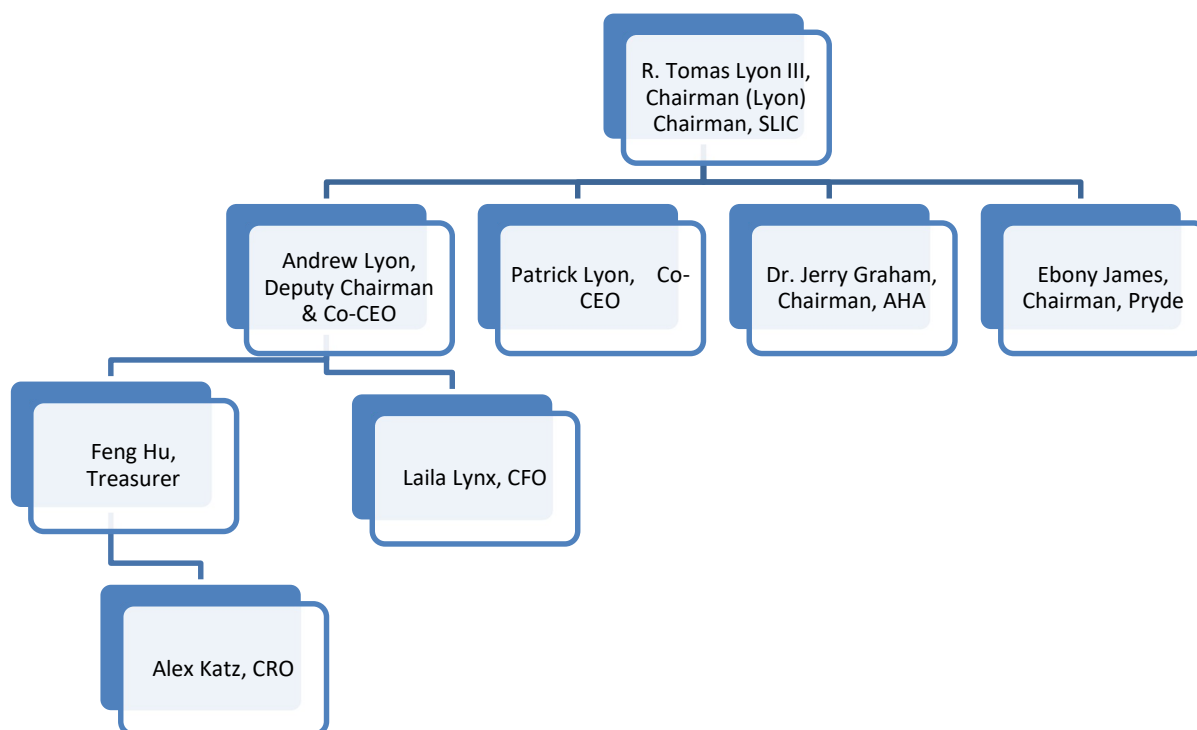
R. Tomas Lyon III, Chairman (Lyon) Chairman, SLIC

Andrew Lyon, Deputy Chairman & Co-CEO

Patrick Lyon, Co-CEO

Dr. Jerry Graham, Chairman, AHA

Ebony James, Chairman, Pryde

Feng Hu, Treasurer

Laila Lynx, CFO

Alex Katz, CRO